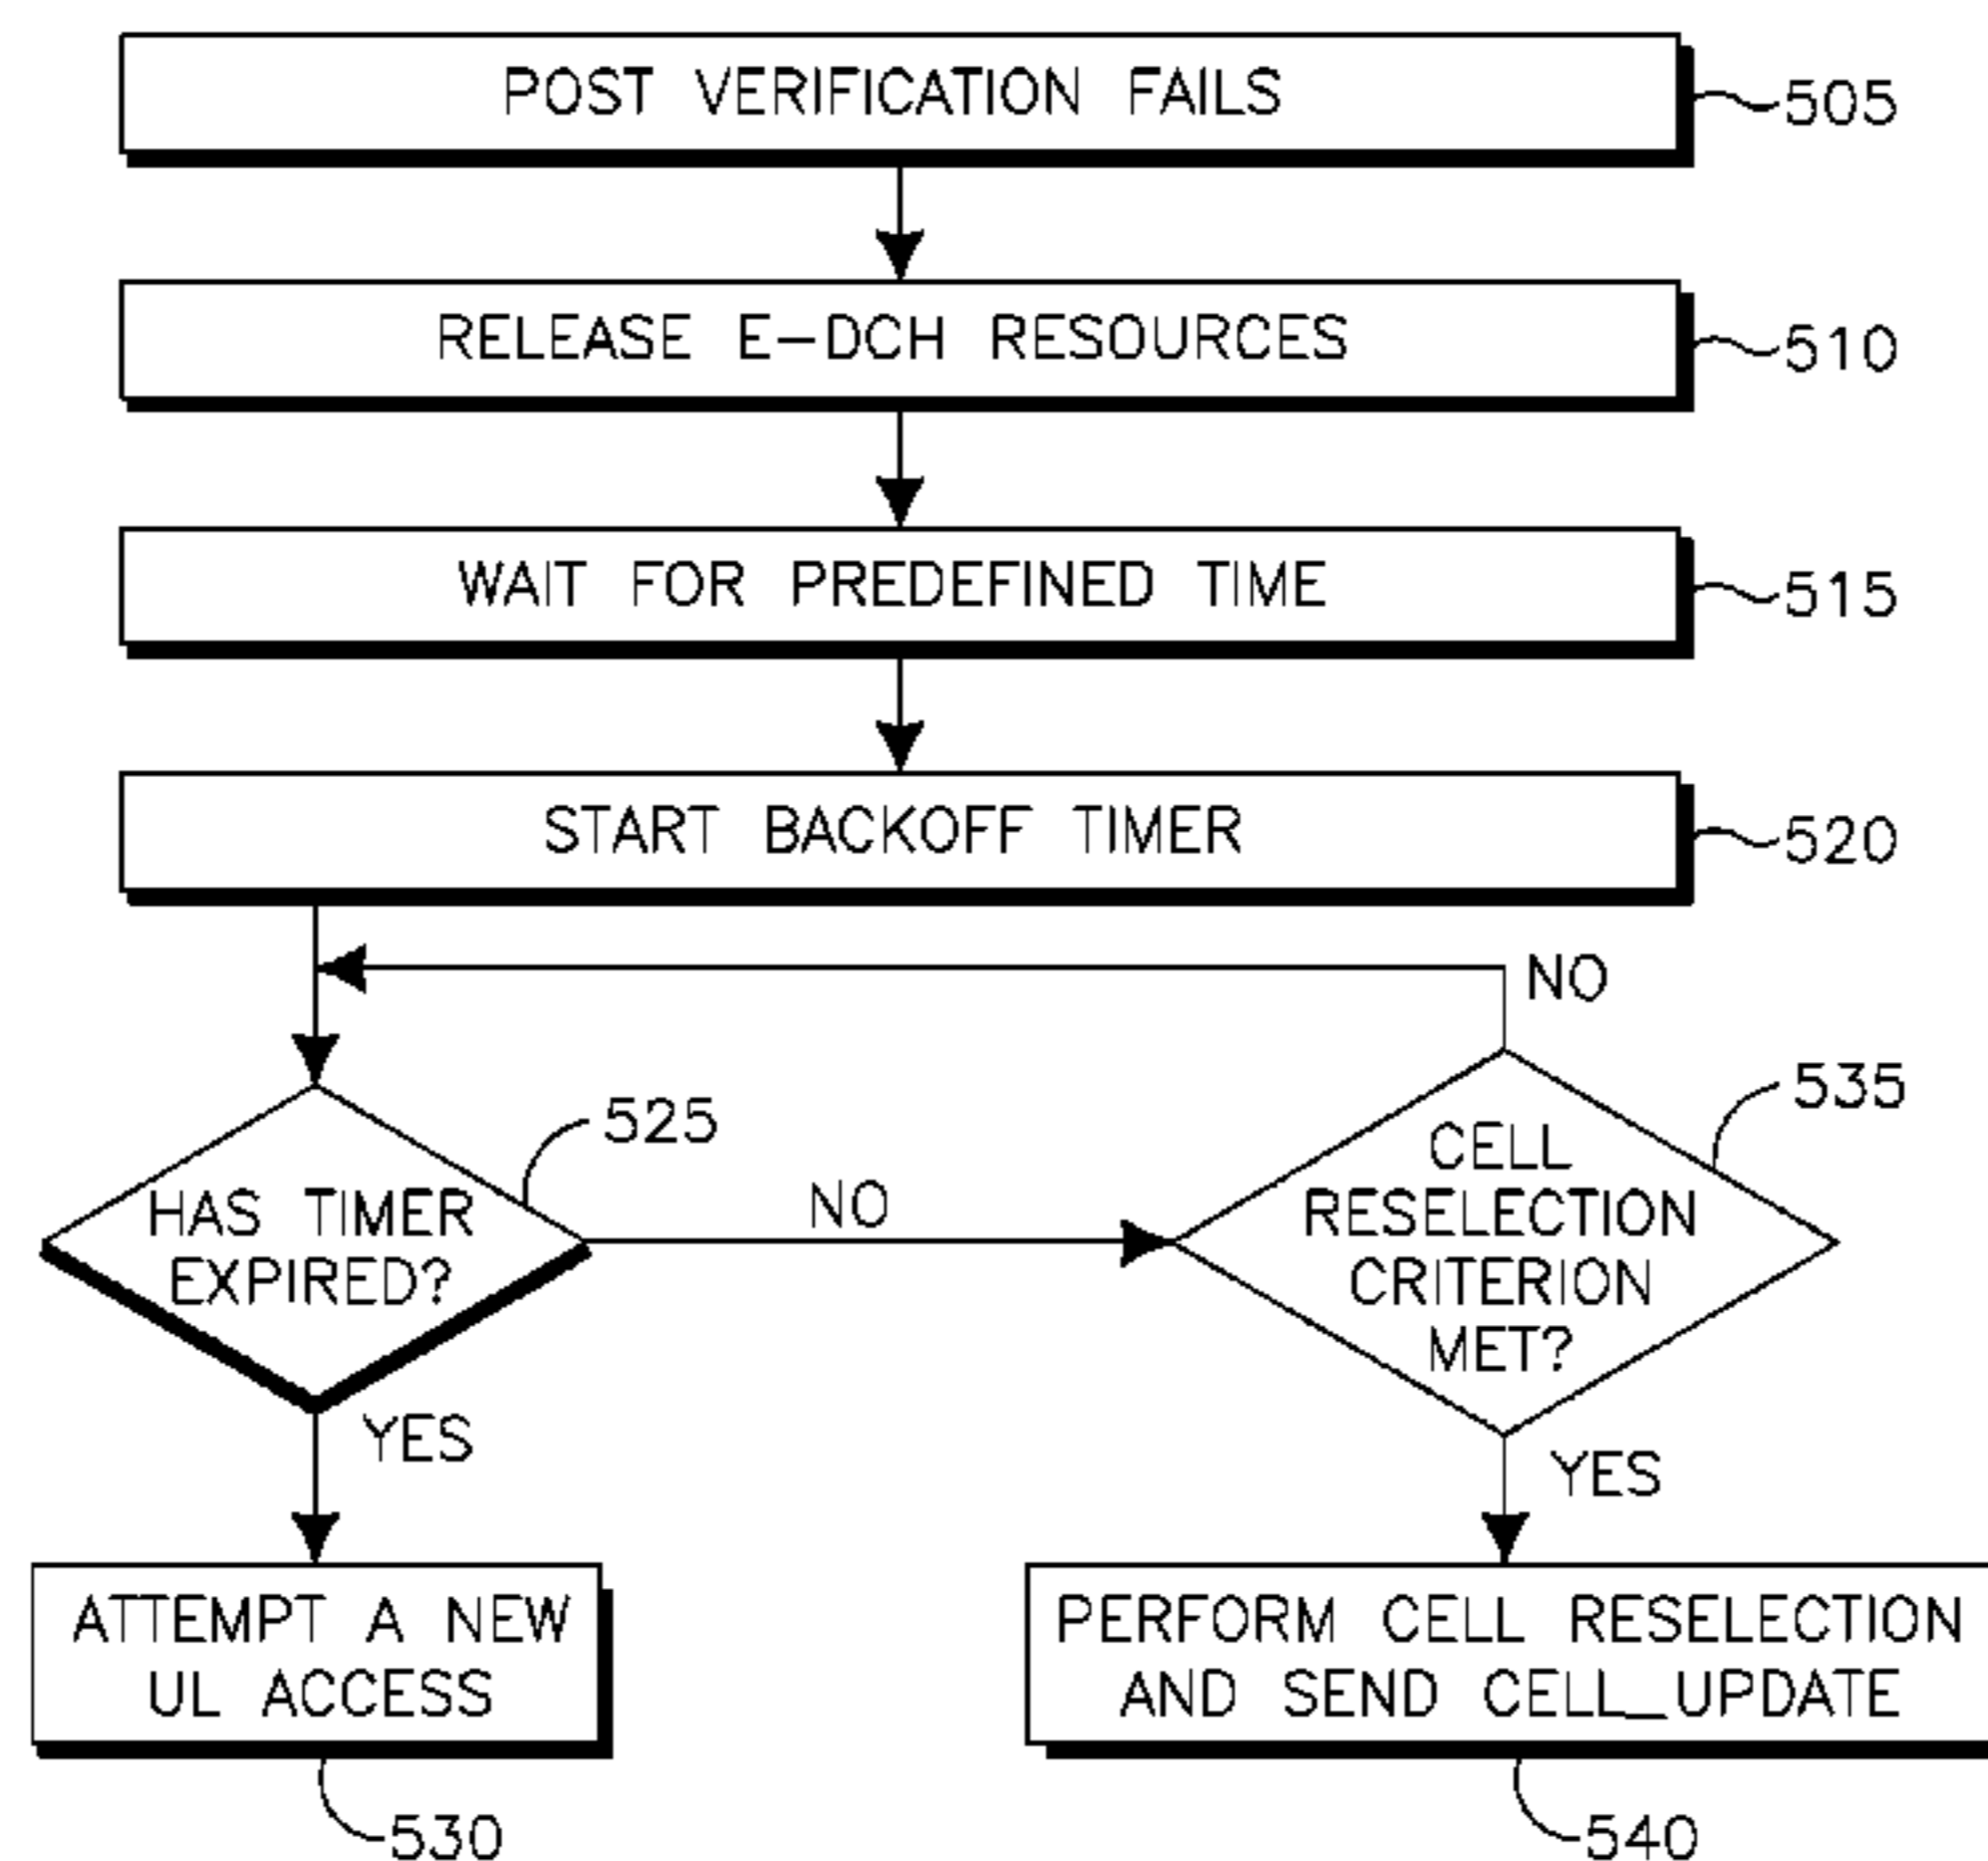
POST VERIFICATION FAILS
505

RELEASE E-DCH RESOURCES
510

WAIT FOR PREDEFINED TIME
515

START BACKOFF TIMER
520

NO

535

525

HAS TIMER EXPIRED?

NO

CELL RESELECTION CRITERION MET?

YES

YES

ATTEMPT A NEW UL ACCESS

PERFORM CELL RESELECTION AND SEND CELL_UPDATE

530

540